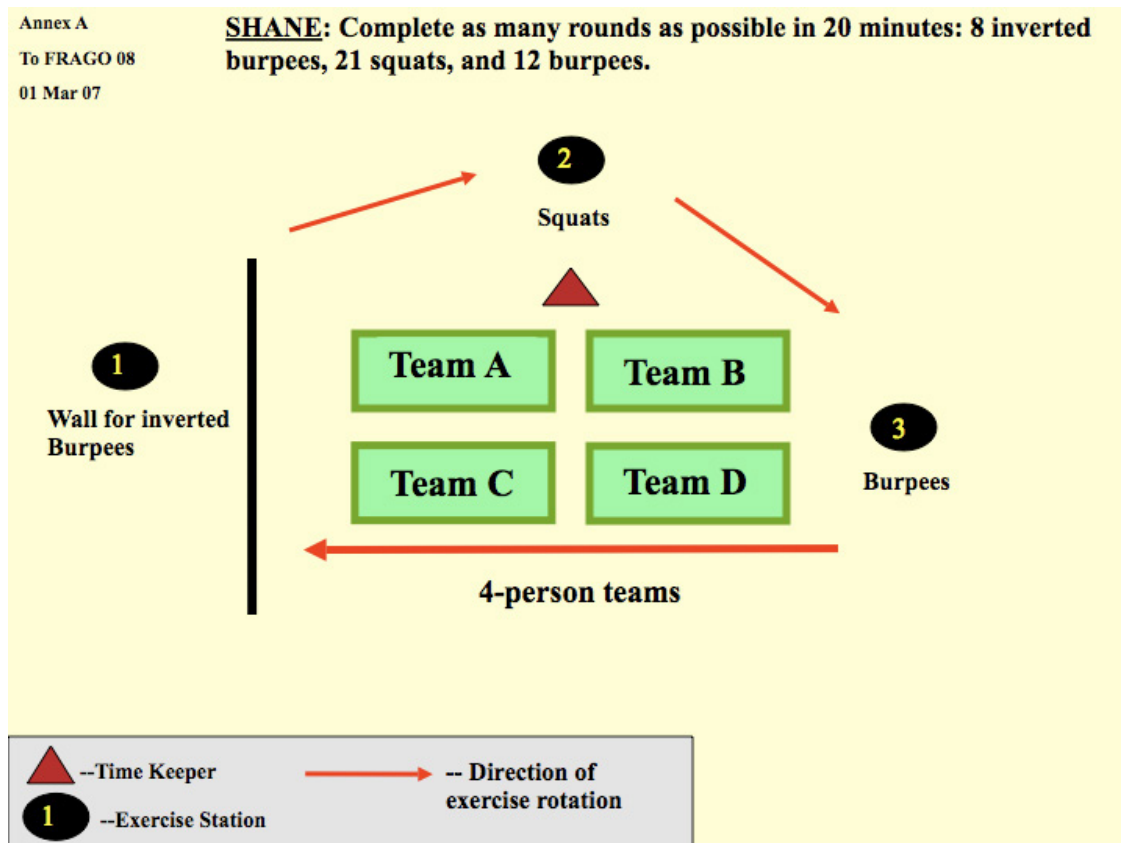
Annex A
To FRAGO 08
01 Mar 07

SHANE: Complete as many rounds as possible in 20 minutes: 8 inverted burpees, 21 squats, and 12 burpees.

2
Squats

1
Wall for inverted Burpees

Team A
Team B
Team C
Team D

3
Burpees

4-person teams

--Time Keeper
-- Direction of exercise rotation
1
--Exercise Station